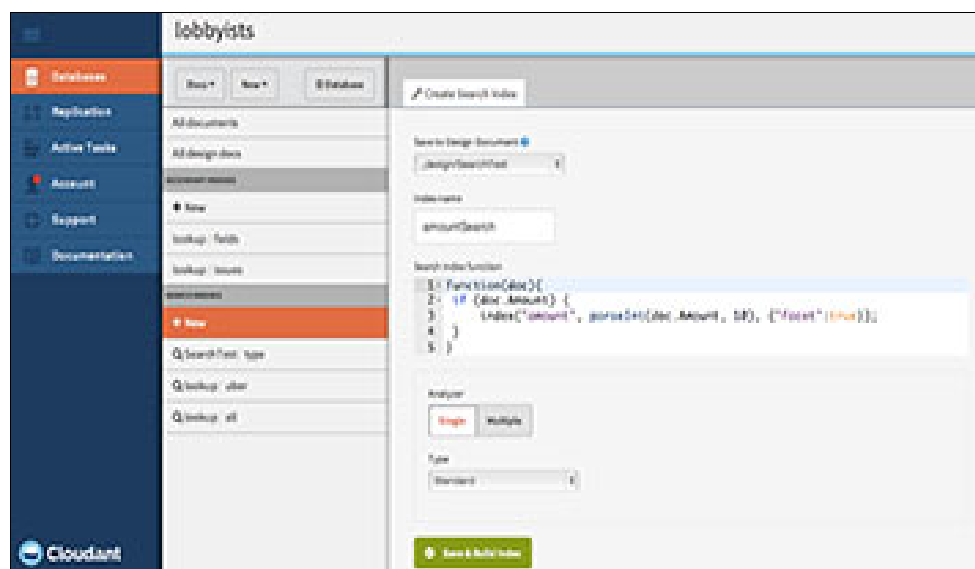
lobbyists

Databases
Replication
Active Tasks
Account
Support
Documentation

Cloudant

Docs ▾ New ▾ Database

All documents
All design docs
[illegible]
+ New
lookup: fields
lookup: issues
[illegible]
+ New
Q Search text: type
Q lookup: uber
Q lookup: all

Create Search Index

Save to Design Document
_design/SearchText

Index name
amountSearch

Search index function
1 function(doc){
2 if (doc.Amount) {
3 index("amount", parseInt(doc.Amount, 10), {"facet":true});
4 }
5 }

Analyzer
Single Multiple

Type
Standard

Save & Build Index